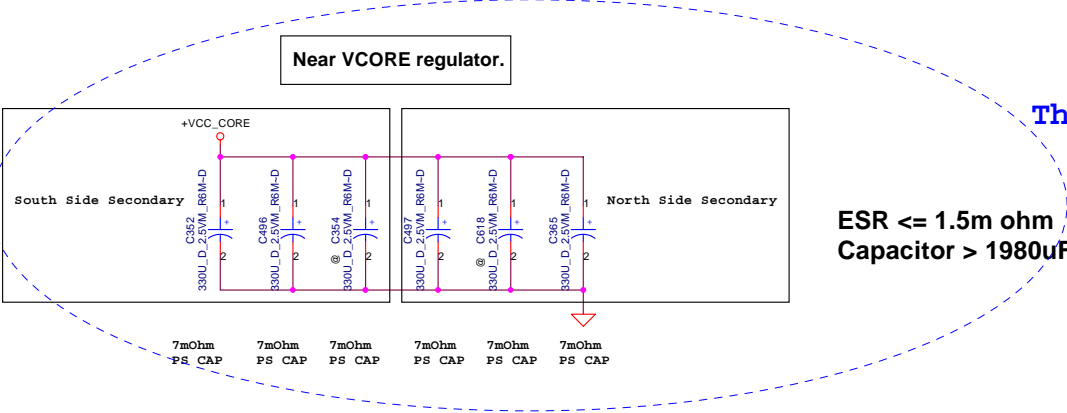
Near VCORE regulator.

Th

+VCC_CORE

South Side Secondary

North Side Secondary

C352
330U_D_2.5VM_R6M-D
1
2
+

C496
330U_D_2.5VM_R6M-D
1
2
+

C354
330U_D_2.5VM_R6M-D
@
1
2
+

C497
330U_D_2.5VM_R6M-D
1
2
+

C618
330U_D_2.5VM_R6M-D
@
1
2
+

C365
330U_D_2.5VM_R6M-D
1
2
+

ESR <= 1.5m ohm
Capacitor > 1980uF

7mOhm PS CAP

7mOhm PS CAP

7mOhm PS CAP

7mOhm PS CAP

7mOhm PS CAP

7mOhm PS CAP